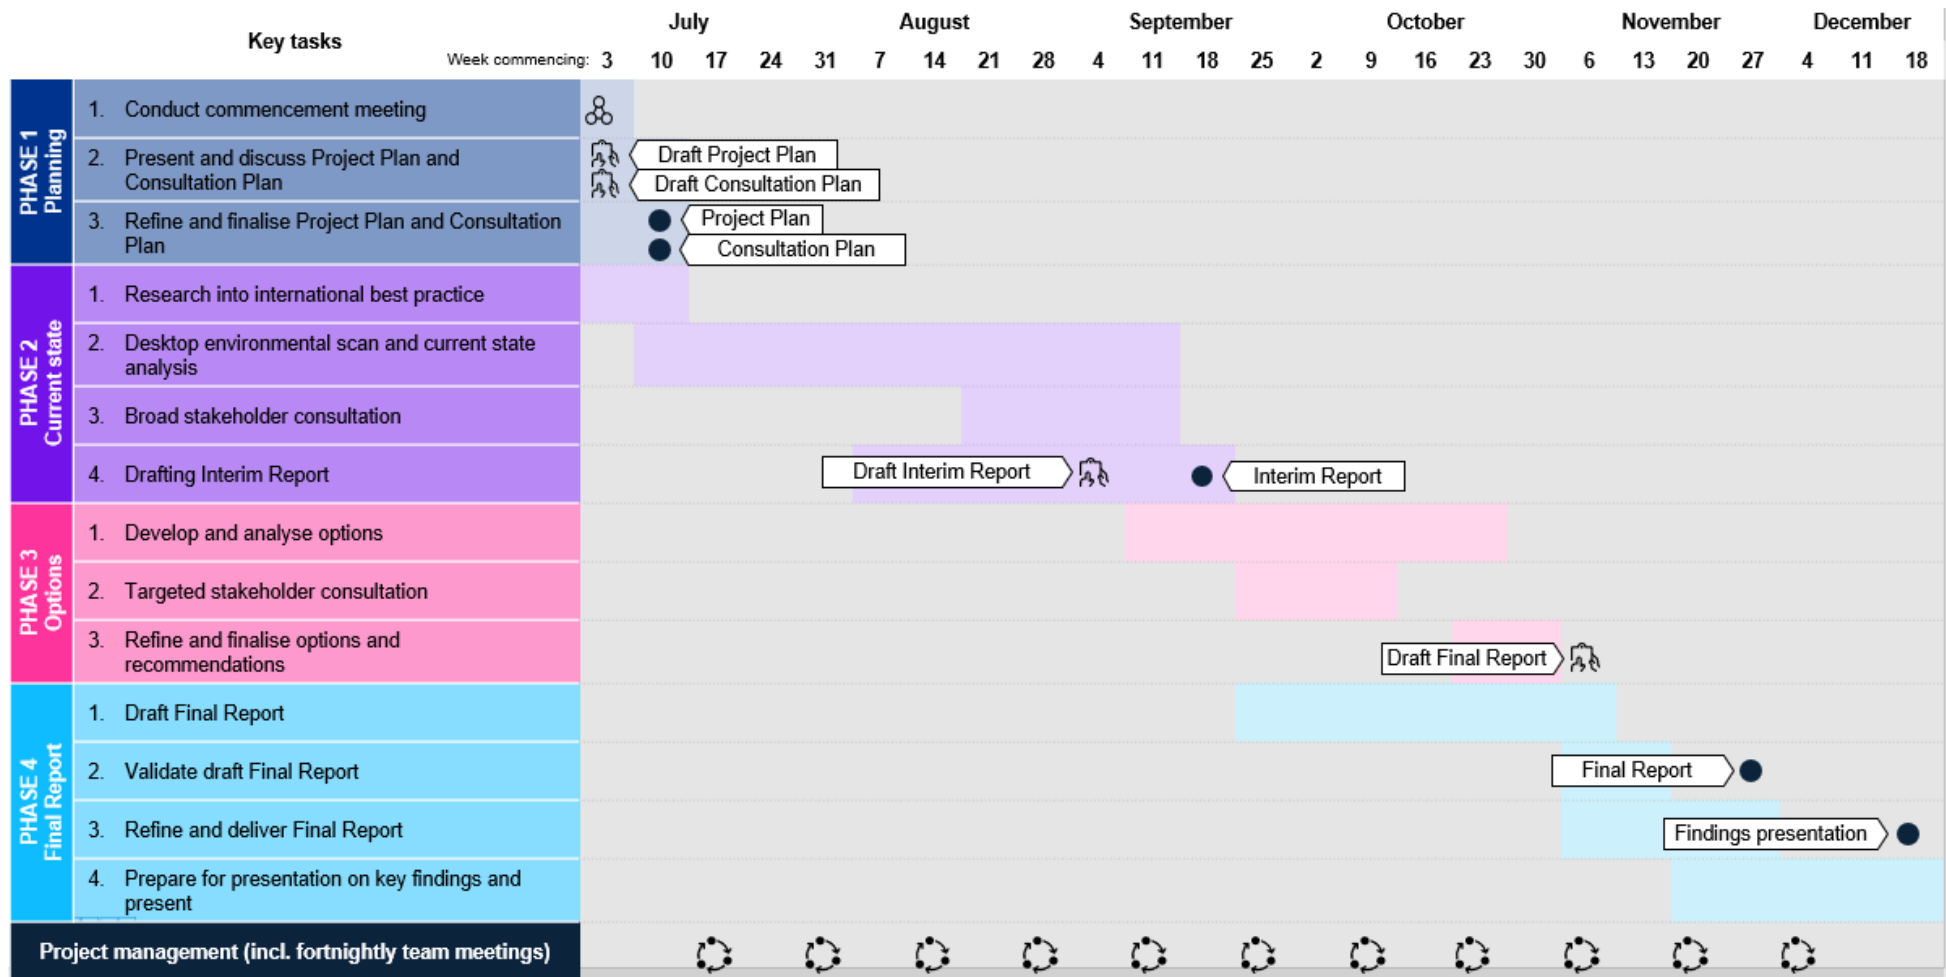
Key tasks

Week commencing:

| | July | | | | | August | | | | September | | | | October | | | | | November | | | | December | | |
|---|---|---|---|---|---|---|---|---|---|---|---|---|---|---|---|---|---|---|---|---|---|---|---|---|---|
| Week commencing: | 3 | 10 | 17 | 24 | 31 | 7 | 14 | 21 | 28 | 4 | 11 | 18 | 25 | 2 | 9 | 16 | 23 | 30 | 6 | 13 | 20 | 27 | 4 | 11 | 18 |

PHASE 1 Planning

1. Conduct commencement meeting

2. Present and discuss Project Plan and Consultation Plan

Draft Project Plan

Draft Consultation Plan

3. Refine and finalise Project Plan and Consultation Plan

Project Plan

Consultation Plan

PHASE 2 Current state

1. Research into international best practice

2. Desktop environmental scan and current state analysis

3. Broad stakeholder consultation

4. Drafting Interim Report

Draft Interim Report

Interim Report

PHASE 3 Options

1. Develop and analyse options

2. Targeted stakeholder consultation

3. Refine and finalise options and recommendations

Draft Final Report

PHASE 4 Final Report

1. Draft Final Report

2. Validate draft Final Report

Final Report

3. Refine and deliver Final Report

Findings presentation

4. Prepare for presentation on key findings and present

Project management (incl. fortnightly team meetings)